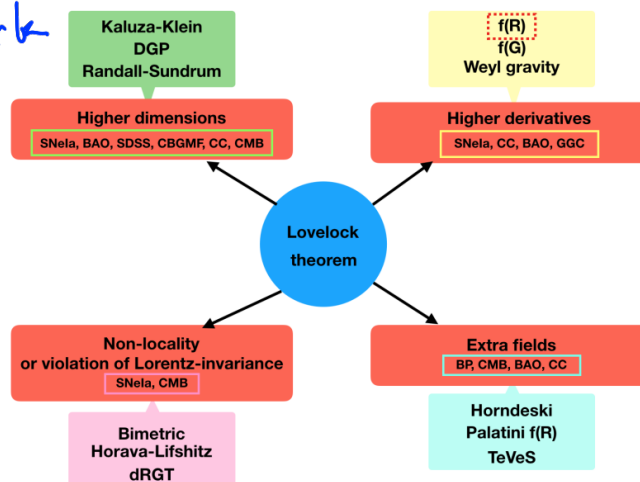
Kaluza-Klein
DGP
Randall-Sundrum

Higher dimensions
SNeIa, BAO, SDSS, CBGMF, CC, CMB

f(R)
f(G)
Weyl gravity

Higher derivatives
SNeIa, CC, BAO, GGC

Lovelock theorem

Non-locality or violation of Lorentz-invariance
SNeIa, CMB

Bimetric
Horava-Lifshitz
dRGT

Extra fields
BP, CMB, BAO, CC

Horndeski
Palatini f(R)
TeVeS